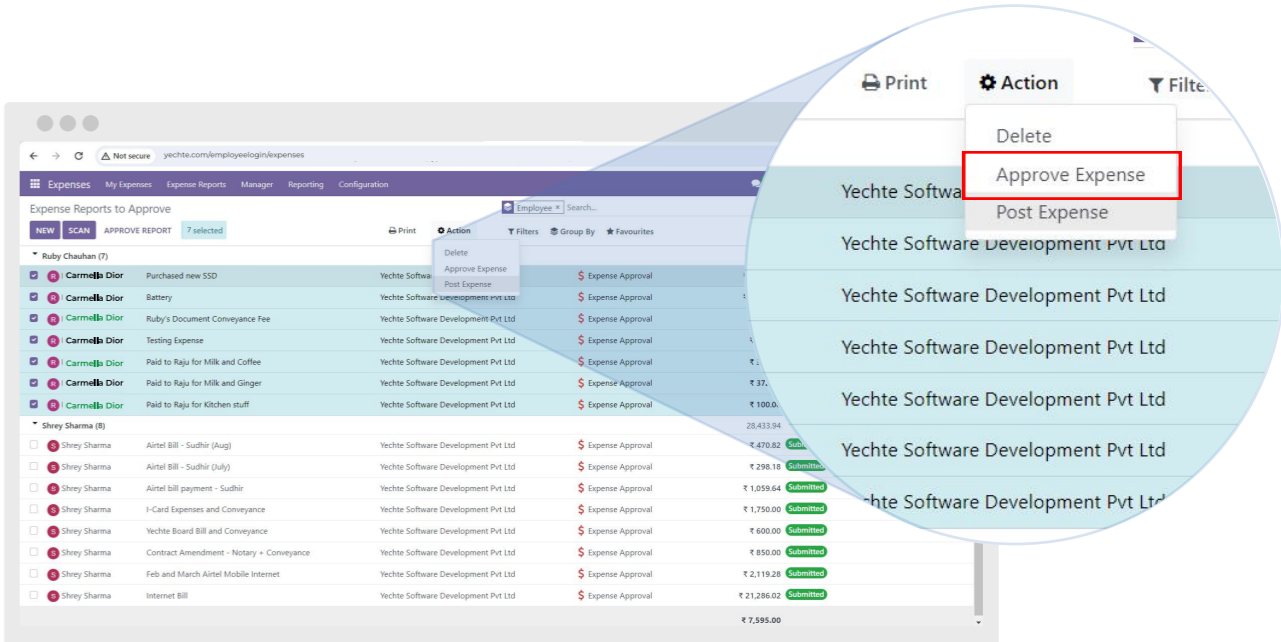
Not secure yechte.com/employeelogin/expenses

Expenses My Expenses Expense Reports Manager Reporting Configuration

Expense Reports to Approve

Employee × Search...

NEW SCAN APPROVE REPORT 7 selected

Print Action Filters Group By Favourites

Delete
Approve Expense
Post Expense

Ruby Chauhan (7)

| | | | | |
|---|---|---|---|---|
| R | Carmella Dior | Purchased new SSD | Yechte Software Development Pvt Ltd | Expense Approval |
| R | Carmella Dior | Battery | Yechte Software Development Pvt Ltd | Expense Approval |
| R | Carmella Dior | Ruby's Document Conveyance Fee | Yechte Software Development Pvt Ltd | Expense Approval |
| R | Carmella Dior | Testing Expense | Yechte Software Development Pvt Ltd | Expense Approval |
| R | Carmella Dior | Paid to Raju for Milk and Coffee | Yechte Software Development Pvt Ltd | Expense Approval |
| R | Carmella Dior | Paid to Raju for Milk and Ginger | Yechte Software Development Pvt Ltd | Expense Approval | ₹ 37.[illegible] |
| R | Carmella Dior | Paid to Raju for Kitchen stuff | Yechte Software Development Pvt Ltd | Expense Approval | ₹ 100.0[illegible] |

28,433.94

Shrey Sharma (8)

| | | | | | |
|---|---|---|---|---|---|
| S Shrey Sharma | Airtel Bill - Sudhir (Aug) | Yechte Software Development Pvt Ltd | Expense Approval | ₹ 470.82 | Submitted |
| S Shrey Sharma | Airtel Bill - Sudhir (July) | Yechte Software Development Pvt Ltd | Expense Approval | ₹ 298.18 | Submitted |
| S Shrey Sharma | Airtel bill payment - Sudhir | Yechte Software Development Pvt Ltd | Expense Approval | ₹ 1,059.64 | Submitted |
| S Shrey Sharma | I-Card Expenses and Conveyance | Yechte Software Development Pvt Ltd | Expense Approval | ₹ 1,750.00 | Submitted |
| S Shrey Sharma | Yechte Board Bill and Conveyance | Yechte Software Development Pvt Ltd | Expense Approval | ₹ 600.00 | Submitted |
| S Shrey Sharma | Contract Amendment - Notary + Conveyance | Yechte Software Development Pvt Ltd | Expense Approval | ₹ 850.00 | Submitted |
| S Shrey Sharma | Feb and March Airtel Mobile Internet | Yechte Software Development Pvt Ltd | Expense Approval | ₹ 2,119.28 | Submitted |
| S Shrey Sharma | Internet Bill | Yechte Software Development Pvt Ltd | Expense Approval | ₹ 21,286.02 | Submitted |

₹ 7,595.00

Print Action Filte

Delete
Approve Expense
Post Expense

Yechte Softwa
Yechte Software Development Pvt Ltd
Yechte Software Development Pvt Ltd
Yechte Software Development Pvt Ltd
Yechte Software Development Pvt Ltd
Yechte Software Development Pvt Ltd
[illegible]chte Software Development Pvt L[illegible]